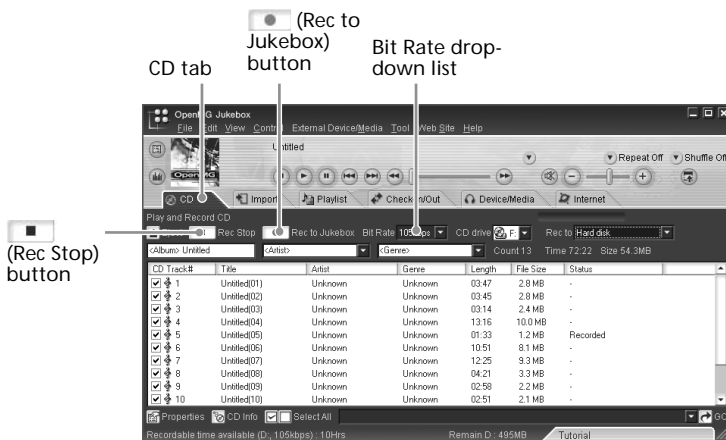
(Rec to Jukebox) button

Bit Rate drop-down list

CD tab

(Rec Stop) button

OpenMG Jukebox

File Edit View Control External Device/Media Tool Web Site Help

Untitled

Repeat Off Shuffle Off

CD Import Playlist Check In/Out Device/Media Internet

Play and Record CD

Rec Stop Rec to Jukebox Bit Rate 105kbps CD drive F: Rec to Hard disk

<Album> Untitled <Artist> <Genre> Count 13 Time 72:22 Size 54.3MB

| CD Track# | Title | Artist | Genre | Length | File Size | Status |
|---|---|---|---|---|---|---|
| 1 | Untitled(01) | Unknown | Unknown | 03:47 | 2.8 MB | - |
| 2 | Untitled(02) | Unknown | Unknown | 03:45 | 2.8 MB | - |
| 3 | Untitled(03) | Unknown | Unknown | 03:14 | 2.4 MB | - |
| 4 | Untitled(04) | Unknown | Unknown | 13:16 | 10.0 MB | - |
| 5 | Untitled(05) | Unknown | Unknown | 01:33 | 1.2 MB | Recorded |
| 6 | Untitled(06) | Unknown | Unknown | 10:51 | 8.1 MB | - |
| 7 | Untitled(07) | Unknown | Unknown | 12:25 | 9.3 MB | - |
| 8 | Untitled(08) | Unknown | Unknown | 04:21 | 3.3 MB | - |
| 9 | Untitled(09) | Unknown | Unknown | 02:58 | 2.2 MB | - |
| 10 | Untitled(10) | Unknown | Unknown | 02:51 | 2.1 MB | - |

Properties CD Info Select All

Recordable time available (D:, 105kbps) : 10Hrs Remain D : 495MB Tutorial